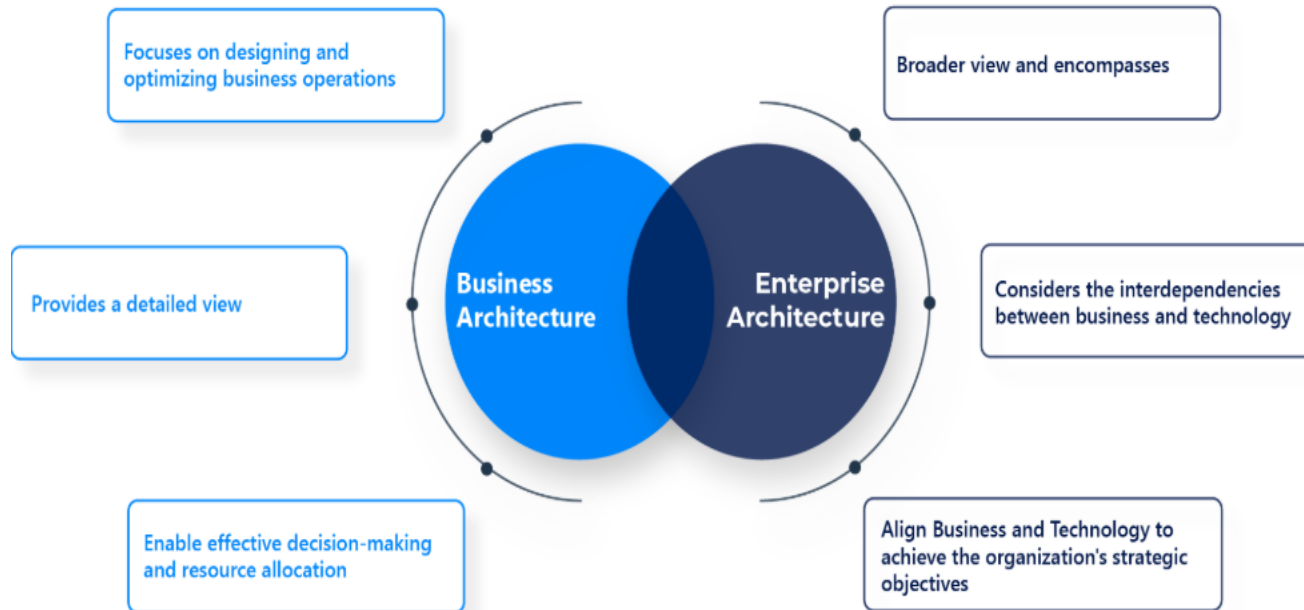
Focuses on designing and optimizing business operations

Broader view and encompasses

Provides a detailed view

Business Architecture

Enterprise Architecture

Considers the interdependencies between business and technology

Enable effective decision-making and resource allocation

Align Business and Technology to achieve the organization's strategic objectives